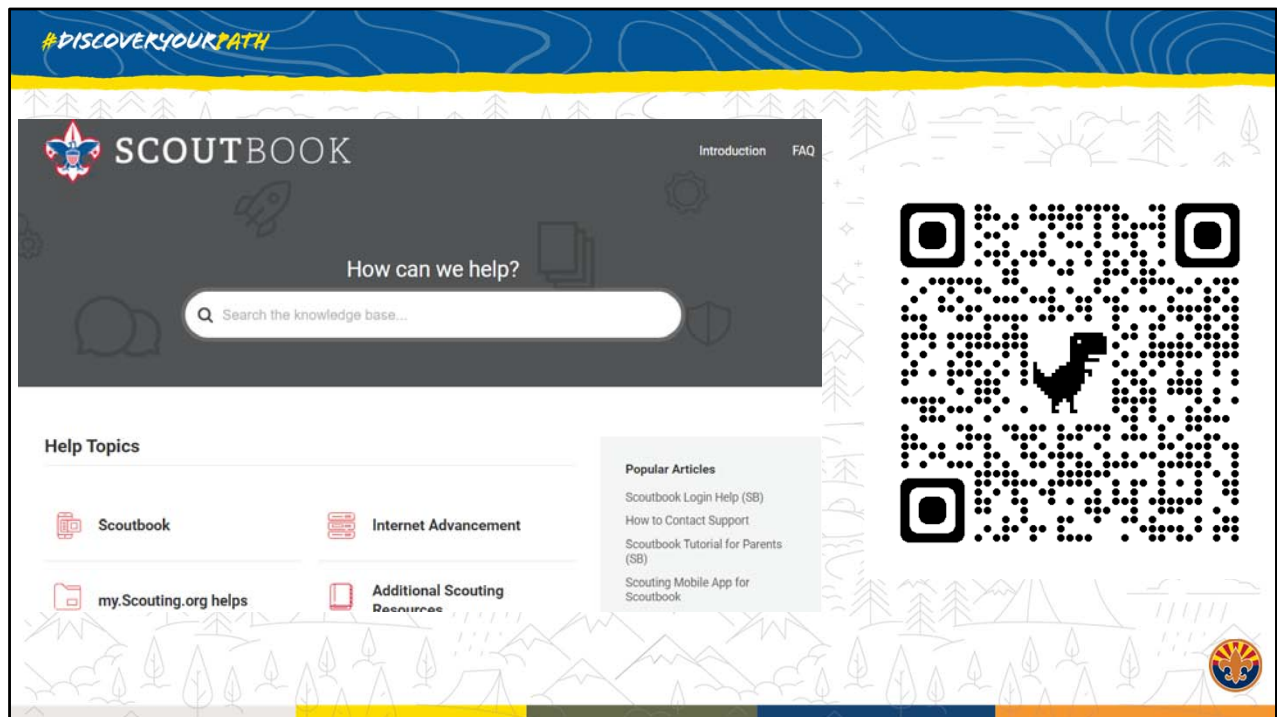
#DISCOVERYOURPATH

SCOUTBOOK

Introduction FAQ

How can we help?

Search the knowledge base...

Help Topics

Scoutbook

Internet Advancement

my.Scouting.org helps

Additional Scouting Resources

Popular Articles

Scoutbook Login Help (SB)

How to Contact Support

Scoutbook Tutorial for Parents (SB)

Scouting Mobile App for Scoutbook